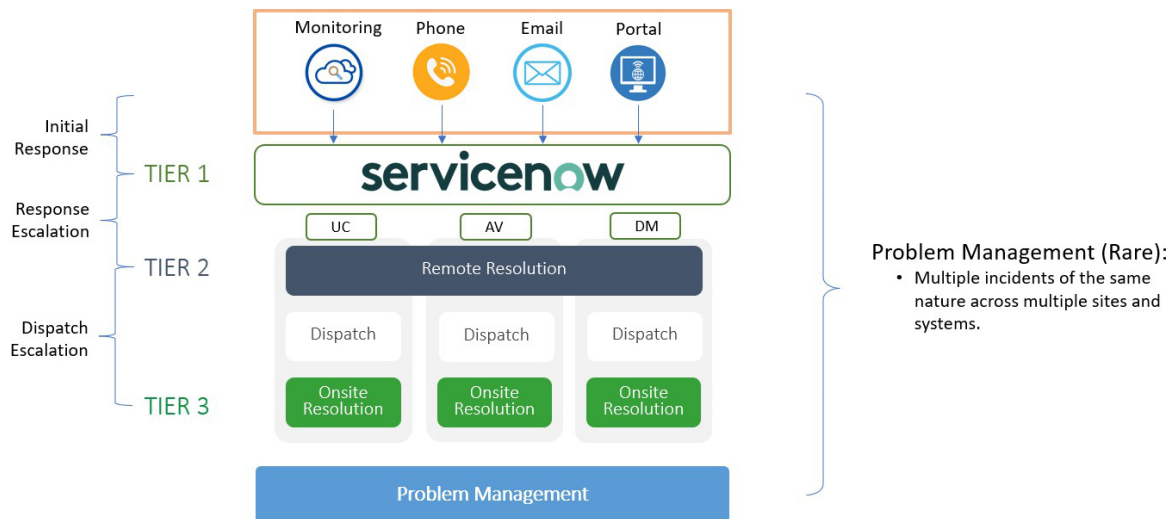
Monitoring
Phone
Email
Portal

Initial Response

TIER 1

servicenow

Response Escalation

UC
AV
DM

TIER 2

Remote Resolution

Dispatch Escalation

Dispatch
Dispatch
Dispatch

TIER 3

Onsite Resolution
Onsite Resolution
Onsite Resolution

Problem Management

Problem Management (Rare):
• Multiple incidents of the same nature across multiple sites and systems.